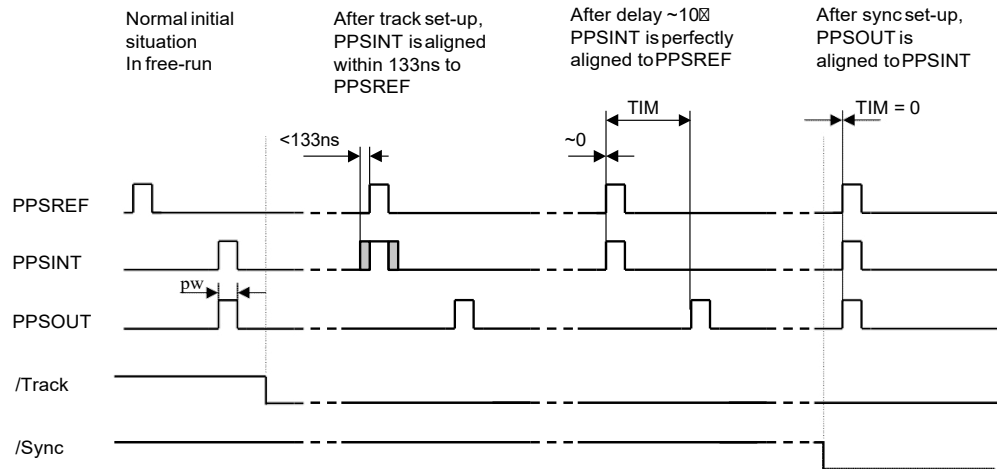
Normal initial situation In free-run

After track set-up, PPSINT is aligned within 133ns to PPSREF

After delay ~10⊠ PPSINT is perfectly aligned to PPSREF

After sync set-up, PPSOUT is aligned to PPSINT

<133ns

~0

TIM

TIM = 0

PPSREF

PPSINT

pw

PPSOUT

/Track

/Sync